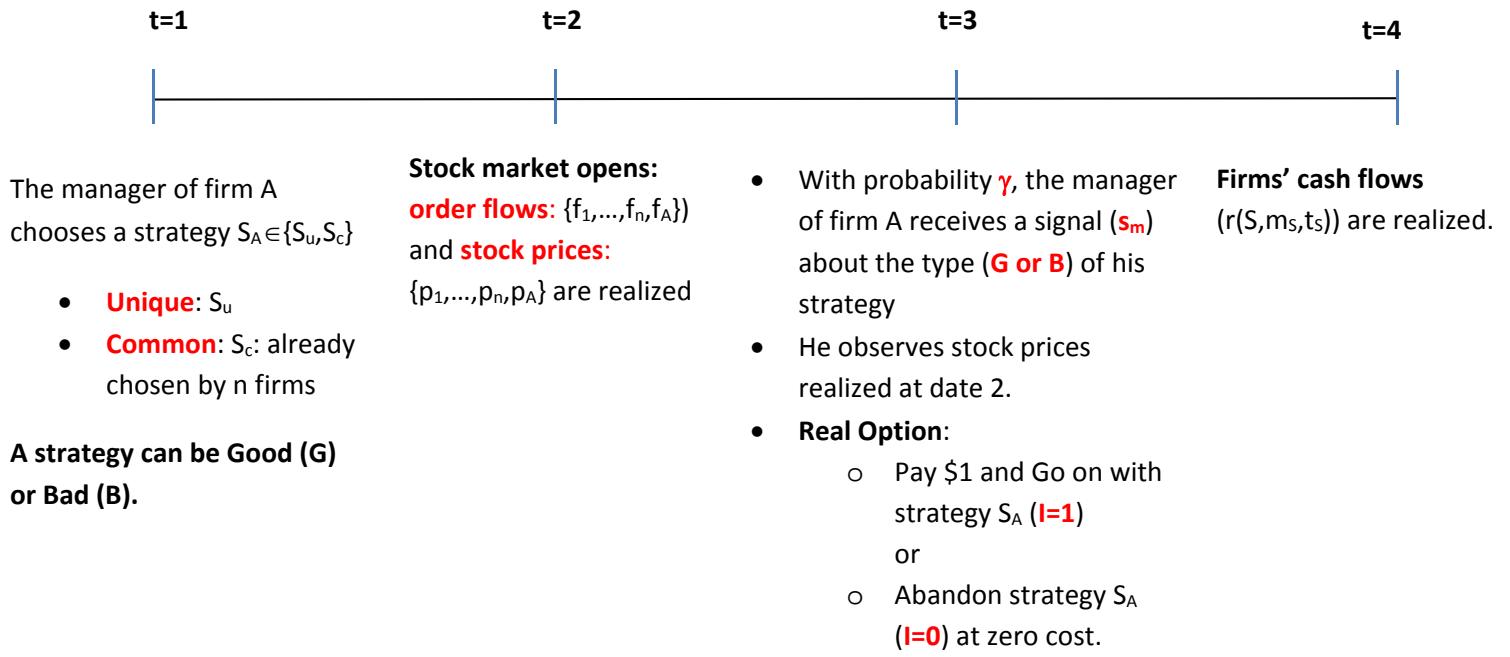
t=1 t=2 t=3 t=4

The manager of firm A chooses a strategy $S_A \in \{S_u, S_c\}$

- **Unique**: $S_u$
- **Common**: $S_c$: already chosen by n firms

**A strategy can be Good (G) or Bad (B).**

**Stock market opens:** **order flows**: $\{f_1,\ldots,f_n,f_A\}$) and **stock prices**: $\{p_1,\ldots,p_n,p_A\}$ are realized

- With probability $\gamma$, the manager of firm A receives a signal ($s_m$) about the type (**G or B**) of his strategy
- He observes stock prices realized at date 2.
- **Real Option**:
  - o Pay \$1 and Go on with strategy $S_A$ (**I=1**) or
  - o Abandon strategy $S_A$ (**I=0**) at zero cost.

**Firms' cash flows** ($r(S,m_S,t_S)$) are realized.